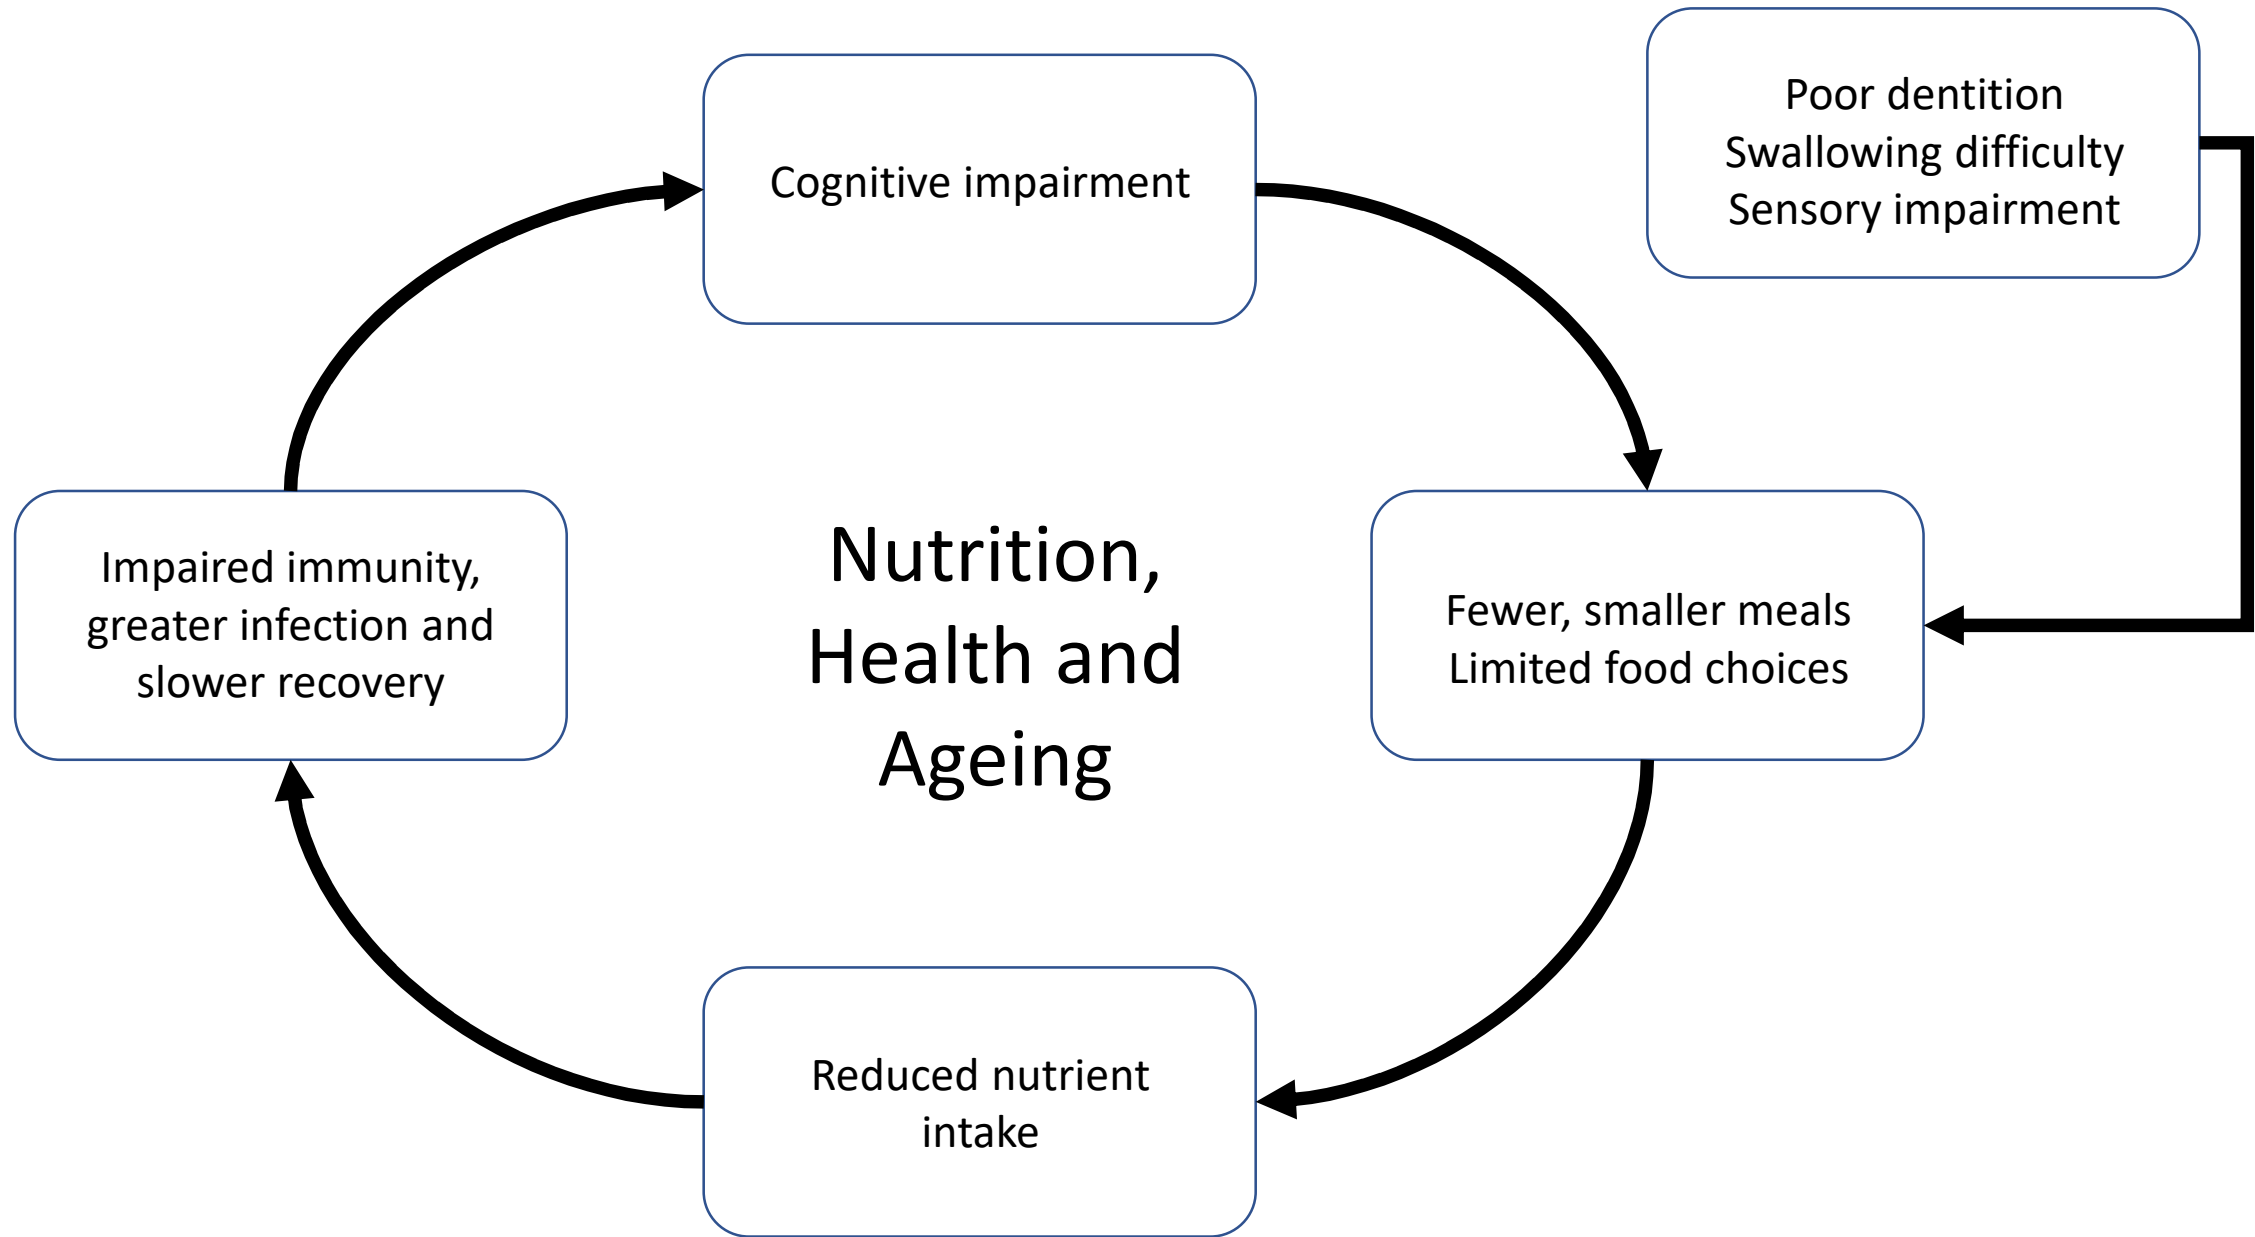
Cognitive impairment

Poor dentition
Swallowing difficulty
Sensory impairment

Impaired immunity, greater infection and slower recovery

Nutrition, Health and Ageing

Fewer, smaller meals
Limited food choices

Reduced nutrient intake